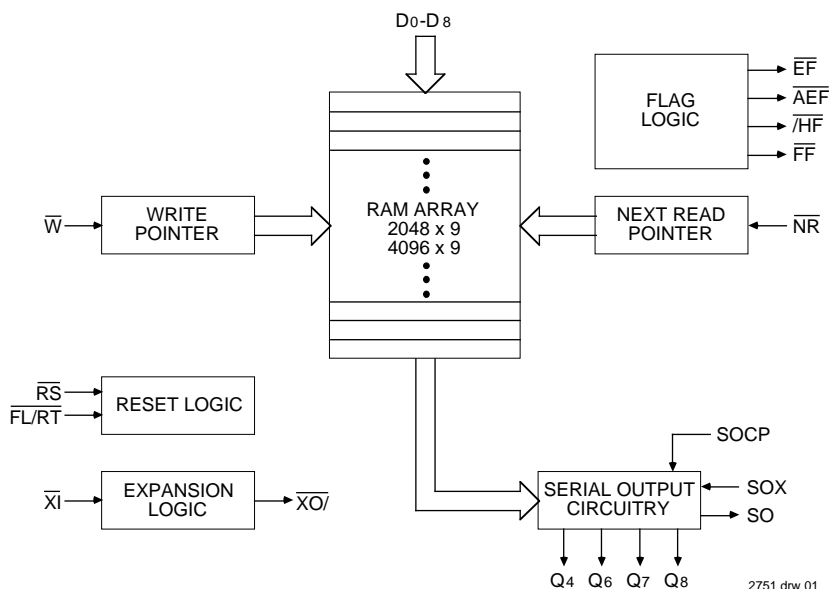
$D_0$-$D_8$

FLAG LOGIC

$\overline{EF}$
$\overline{AEF}$
$\overline{/HF}$
$\overline{FF}$

$\overline{W}$

WRITE POINTER

RAM ARRAY
2048 x 9
4096 x 9

NEXT READ POINTER

$\overline{NR}$

$\overline{RS}$
$\overline{FL/RT}$

RESET LOGIC

$\overline{XI}$

EXPANSION LOGIC

$\overline{XO/}$

SOCP

SERIAL OUTPUT CIRCUITRY

SOX
SO

$Q_4$ $Q_6$ $Q_7$ $Q_8$

2751 drw 01